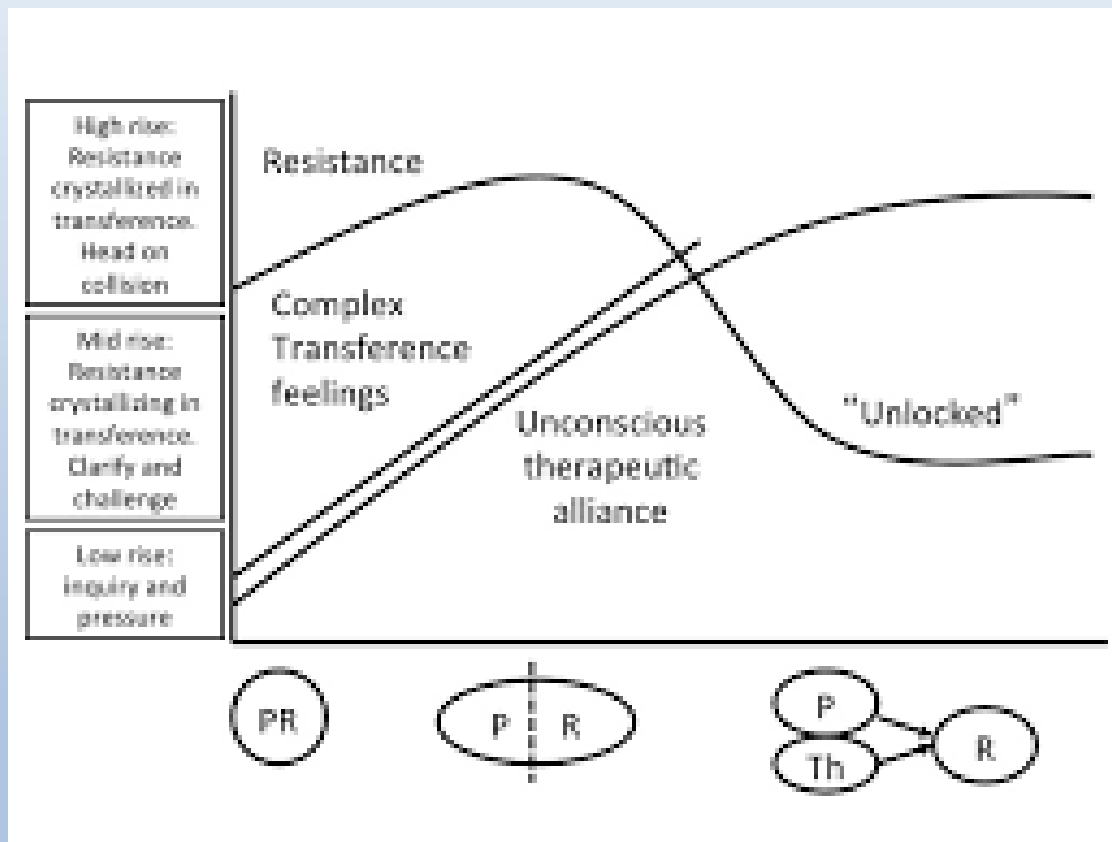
High rise: Resistance crystallized in transference. Head on collision

Mid rise: Resistance crystallizing in transference. Clarify and challenge

Low rise: inquiry and pressure

Resistance

Complex Transference feelings

Unconscious therapeutic alliance

"Unlocked"

PR

P R

P

Th

R